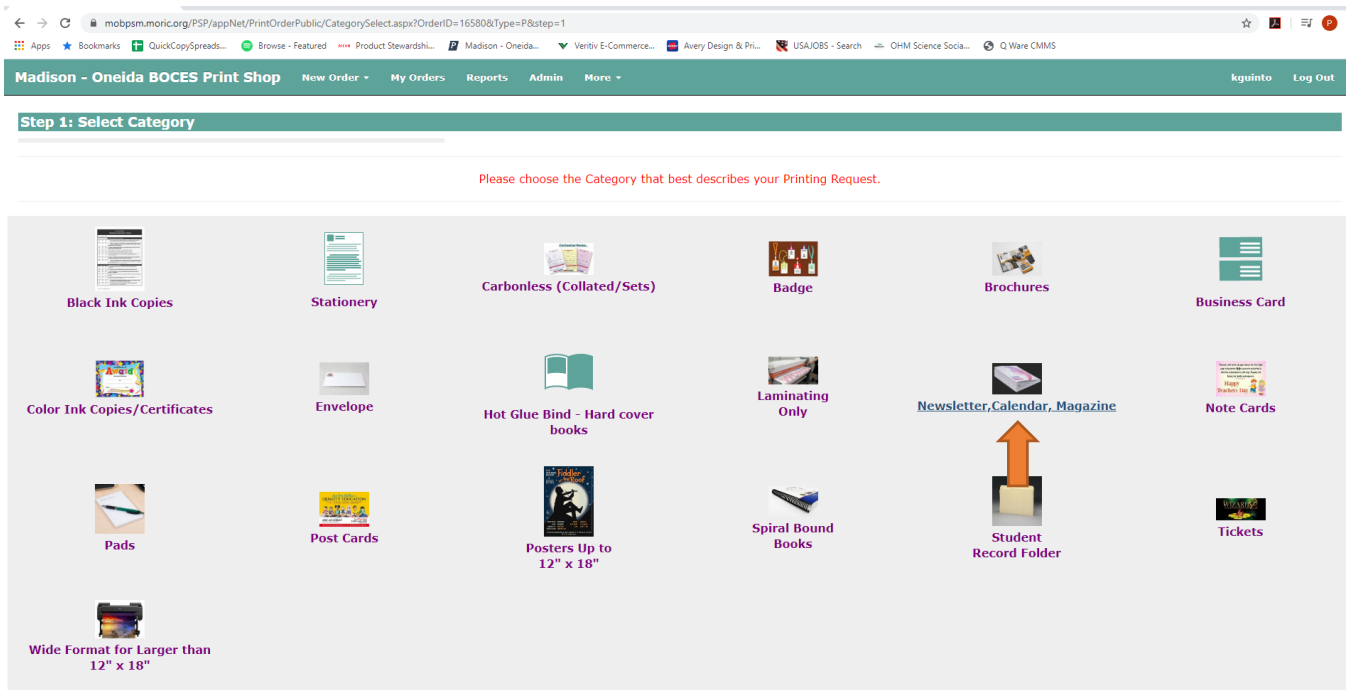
mobpsm.moric.org/PSP/appNet/PrintOrderPublic/CategorySelect.aspx?OrderID=16580&Type=P&step=1

Apps Bookmarks QuickCopySpreads... Browse - Featured Product Stewardshi... Madison - Oneida... Veritiv E-Commerce... Avery Design & Pri... USAJOBS - Search OHM Science Socia... Q Ware CMMS

Madison - Oneida BOCES Print Shop New Order My Orders Reports Admin More kguinto Log Out

Step 1: Select Category

Please choose the Category that best describes your Printing Request.

Black Ink Copies

Stationery

Carbonless (Collated/Sets)

Badge

Brochures

Business Card

Color Ink Copies/Certificates

Envelope

Hot Glue Bind - Hard cover books

Laminating Only

Newsletter,Calendar, Magazine

Note Cards

Pads

Post Cards

Posters Up to 12" x 18"

Spiral Bound Books

Student Record Folder

Tickets

Wide Format for Larger than 12" x 18"